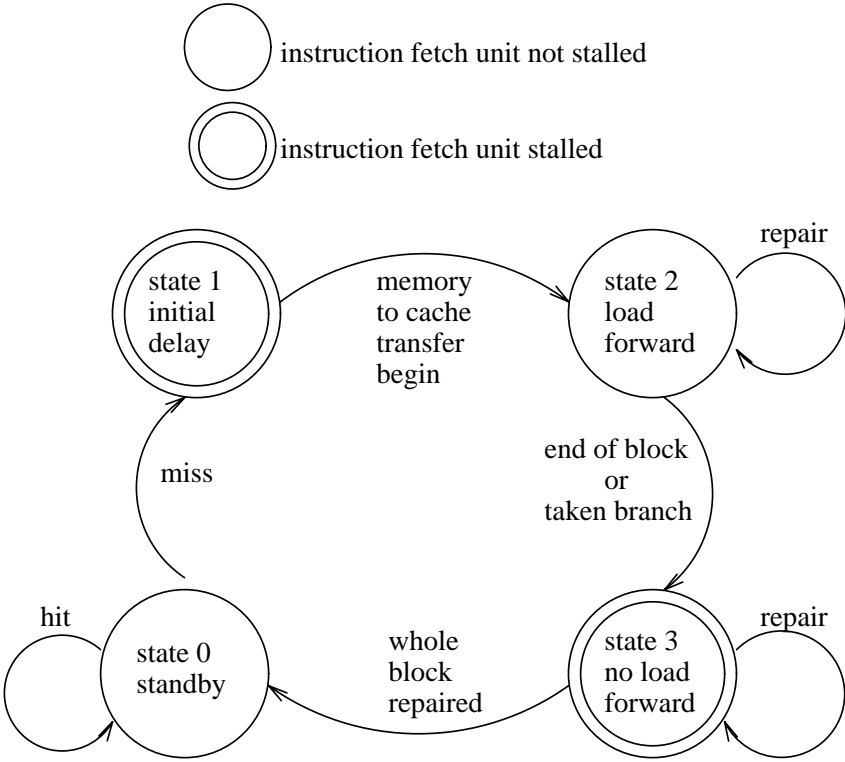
instruction fetch unit not stalled

instruction fetch unit stalled

repair

state 1
initial
delay

memory
to cache
transfer
begin

state 2
load
forward

miss

end of block
or
taken branch

hit

state 0
standby

whole
block
repaired

repair

state 3
no load
forward